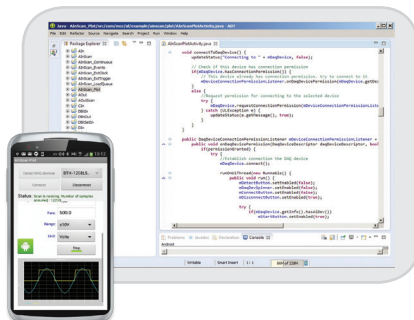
Java - AbiScan_Pilot/src/com/mcc/ul/example/abiscan/pilot/AbiScanPilotActivity.java - ADT

File Edit Refactor Source Navigate Search Project Run Window Help

Package Explorer

AIn
AInScan
AInScan_Continuous
AInScan_Events
AInScan_ExtClock
AInScan_ExtTrigger
AInScan_LoopQueue
AInScan_Pilot
AInTrig
AOut
AOutScan
CIn
DBitIn
DBitOut
DBitSetIn

AInScanPilotActivity.java

void connectToDaqDevice() {
updateStatus("Connecting to " + mDaqDevice, false);

// Check if this device has connection permission
if(mDaqDevice.hasConnectionPermission()) {
// This device already has connection permission, try to connect to it
mDaqDevice.connectionPermission... mDaqDevice.getDes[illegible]
}
else {
//Request permission for connecting to the selected device
try {
mDaqDevice.requestConnectionPermission(mDaqDeviceConnectionPermissionList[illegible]
} catch (ULException e) {
updateStatus(e.getMessage(), true);
}
}
}

public DaqDeviceConnectionPermissionListener mDaqDeviceConnectionPermissionListener = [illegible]
public void onDaqDevicePermission(DaqDeviceDescriptor daqDeviceDescriptor, bool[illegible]
if(permissionGranted) {
try {
//Establish connection to the DAQ device
mDaqDevice.connect();

runOnUiThread(new Runnable() {
public void run() {
mDetectButton.setEnabled(false);
mDaqDeviceSpinner.setEnabled(false);
mConnectButton.setEnabled(false);
mDisconnectButton.setEnabled(true);

try {
if(mDaqDevice.getInfo().hasAInDev())
mStartButton.setEnabled(true);

Problems Javadoc Declaration Console

Android

Writable Smart Insert 1 : 1 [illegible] of 224M

AInScan Pilot

Detect DAQ devices BTH-1208LS...

Connect Disconnect

Status: Scan is running. Number of samples collected: 12208...

Rate 5000.0

Range ±10V

Unit Volts

Stop